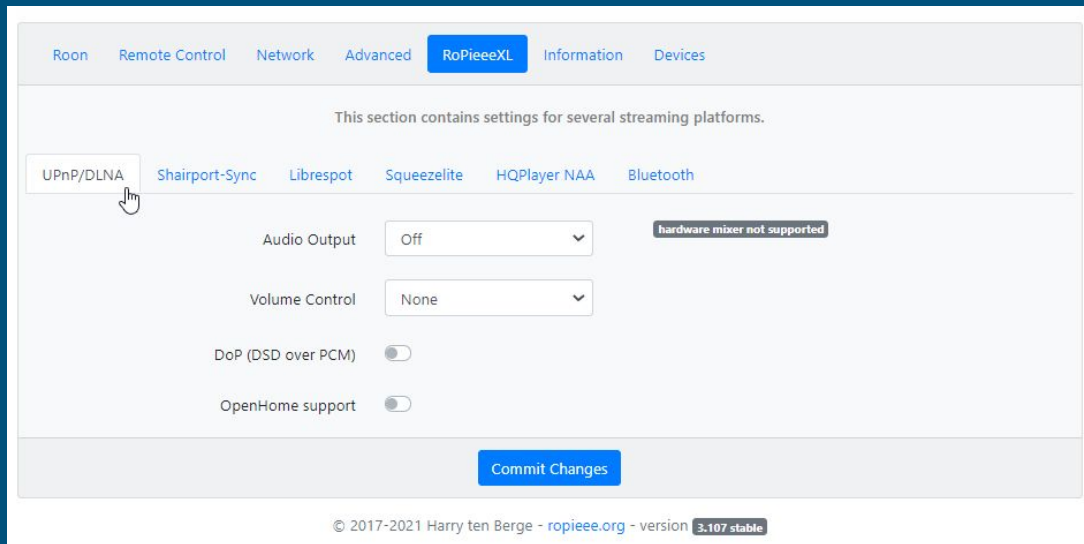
Roon Remote Control Network Advanced RoPieeeXL Information Devices

This section contains settings for several streaming platforms.

UPnP/DLNA Shairport-Sync Librespot Squeezelite HQPlayer NAA Bluetooth

Audio Output Off

hardware mixer not supported

Volume Control None

DoP (DSD over PCM)

OpenHome support

Commit Changes

© 2017-2021 Harry ten Berge - ropieee.org - version 3.107 stable